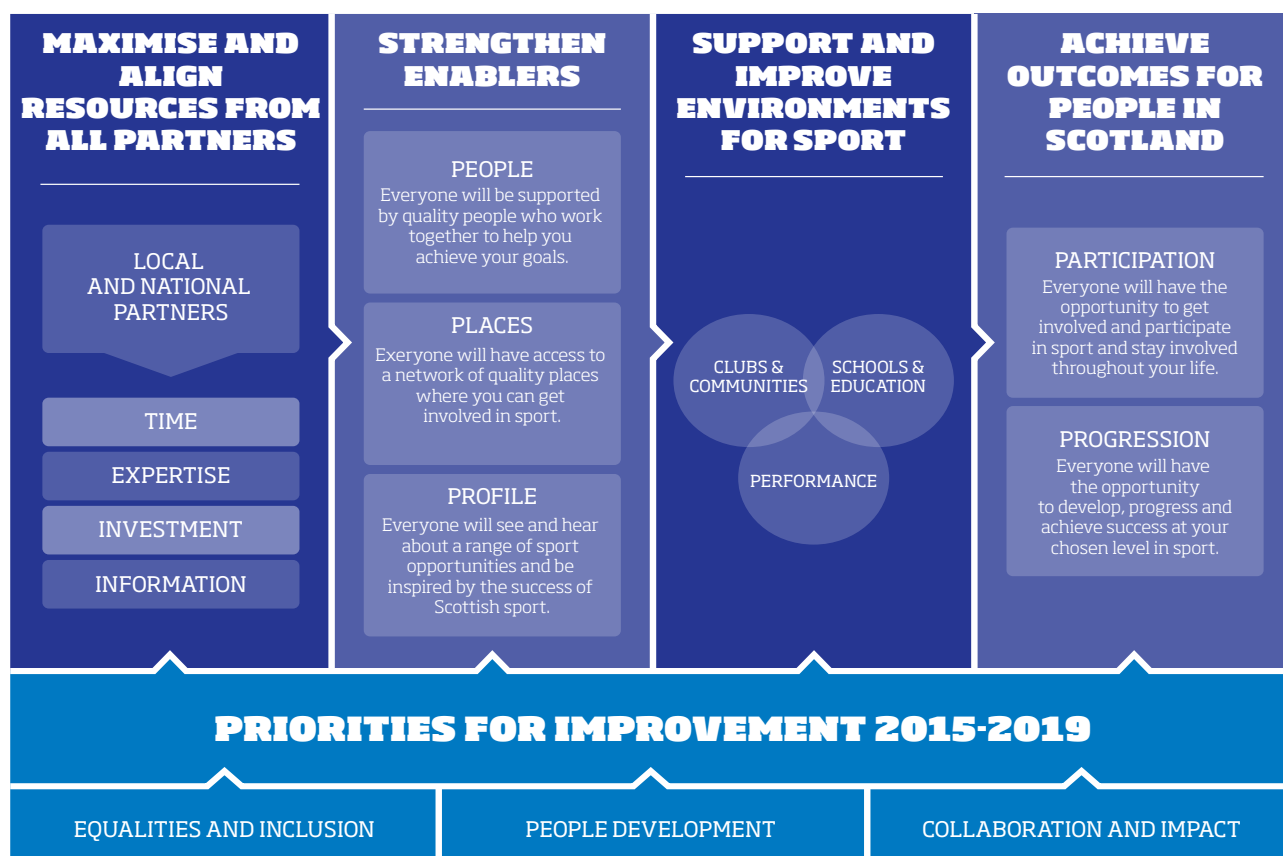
MAXIMISE AND ALIGN RESOURCES FROM ALL PARTNERS

LOCAL AND NATIONAL PARTNERS

TIME

EXPERTISE

INVESTMENT

INFORMATION

STRENGTHEN ENABLERS

PEOPLE
Everyone will be supported by quality people who work together to help you achieve your goals.

PLACES
Everyone will have access to a network of quality places where you can get involved in sport.

PROFILE
Everyone will see and hear about a range of sport opportunities and be inspired by the success of Scottish sport.

SUPPORT AND IMPROVE ENVIRONMENTS FOR SPORT

CLUBS & COMMUNITIES

SCHOOLS & EDUCATION

PERFORMANCE

ACHIEVE OUTCOMES FOR PEOPLE IN SCOTLAND

PARTICIPATION
Everyone will have the opportunity to get involved and participate in sport and stay involved throughout your life.

PROGRESSION
Everyone will have the opportunity to develop, progress and achieve success at your chosen level in sport.

PRIORITIES FOR IMPROVEMENT 2015-2019

EQUALITIES AND INCLUSION

PEOPLE DEVELOPMENT

COLLABORATION AND IMPACT